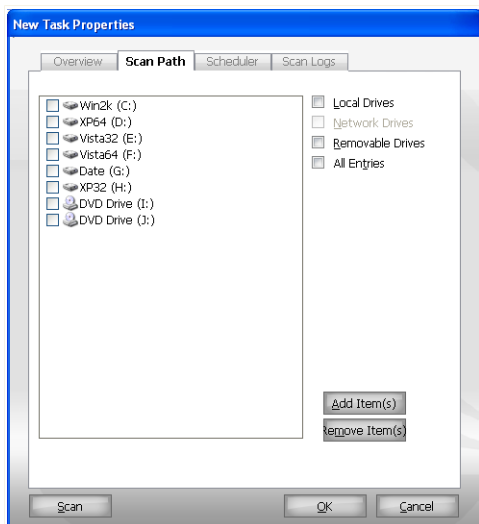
New Task Properties

Overview | Scan Path | Scheduler | Scan Logs

Win2k (C:)
XP64 (D:)
Vista32 (E:)
Vista64 (F:)
Date (G:)
XP32 (H:)
DVD Drive (I:)
DVD Drive (J:)

Local Drives
Network Drives
Removable Drives
All Entries

Add Item(s)
Remove Item(s)

Scan
OK
Cancel